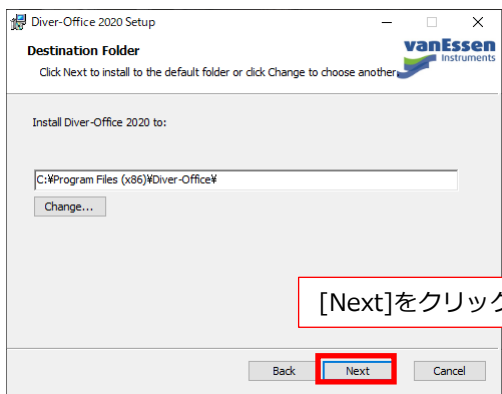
Diver-Office 2020 Setup

Destination Folder

Click Next to install to the default folder or click Change to choose another

vanEssen Instruments

Install Diver-Office 2020 to:

C:¥Program Files (x86)¥Diver-Office¥

Change...

[Next]をクリック

Back

Next

Cancel